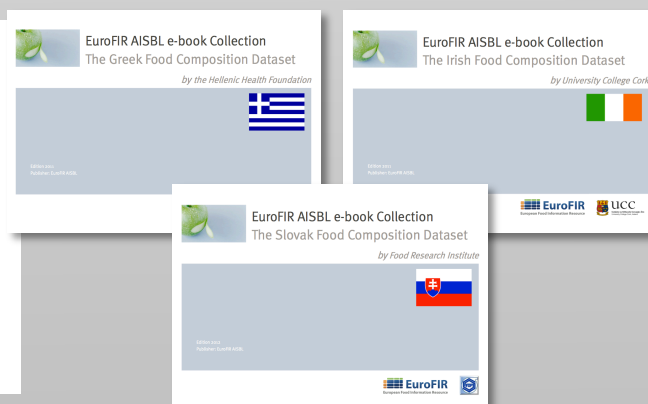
EuroFIR AISBL e-book Collection
The Greek Food Composition Dataset

by the Hellenic Health Foundation

Edition 2011
Publisher: EuroFIR AISBL

EuroFIR AISBL e-book Collection
The Irish Food Composition Dataset

by University College Cork

Edition 2011
Publisher: EuroFIR AISBL

EuroFIR
European Food Information Resource

UCC

EuroFIR AISBL e-book Collection
The Slovak Food Composition Dataset

by Food Research Institute

Edition 2011
Publisher: EuroFIR AISBL

EuroFIR
European Food Information Resource